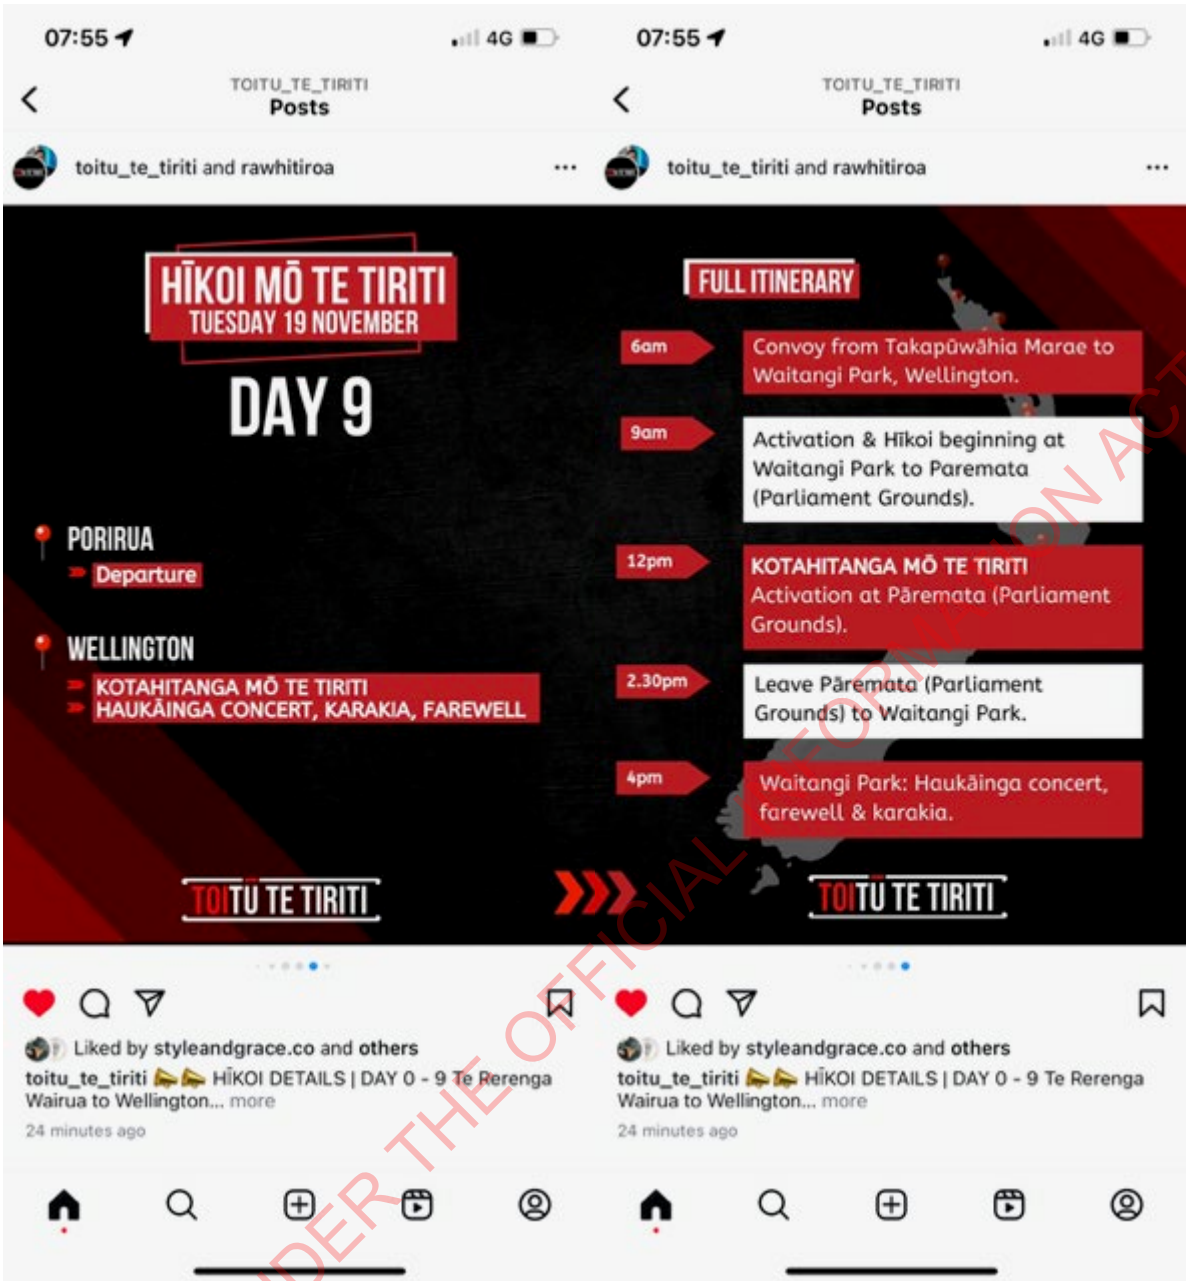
07:55 4G

TOITU_TE_TIRITI
Posts

toitu_te_tiriti and rawhitiroa ...

HĪKOI MŌ TE TIRITI
TUESDAY 19 NOVEMBER

DAY 9

PORIRUA
Departure

WELLINGTON
KOTAHITANGA MŌ TE TIRITI
HAUKĀINGA CONCERT, KARAKIA, FAREWELL

TOITŪ TE TIRITI

Liked by styleandgrace.co and others
toitu_te_tiriti HĪKOI DETAILS | DAY 0 - 9 Te Rerenga Wairua to Wellington... more
24 minutes ago

07:55 4G

TOITU_TE_TIRITI
Posts

toitu_te_tiriti and rawhitiroa ...

FULL ITINERARY

6am
Convoy from Takapūwāhia Marae to Waitangi Park, Wellington.

9am
Activation & Hīkoi beginning at Waitangi Park to Paremata (Parliament Grounds).

12pm
KOTAHITANGA MŌ TE TIRITI
Activation at Pāremata (Parliament Grounds).

2.30pm
Leave Pāremata (Parliament Grounds) to Waitangi Park.

4pm
Waitangi Park: Haukāinga concert, farewell & karakia.

TOITŪ TE TIRITI

Liked by styleandgrace.co and others
toitu_te_tiriti HĪKOI DETAILS | DAY 0 - 9 Te Rerenga Wairua to Wellington... more
24 minutes ago

RELEASED UNDER THE OFFICIAL INFORMATION ACT